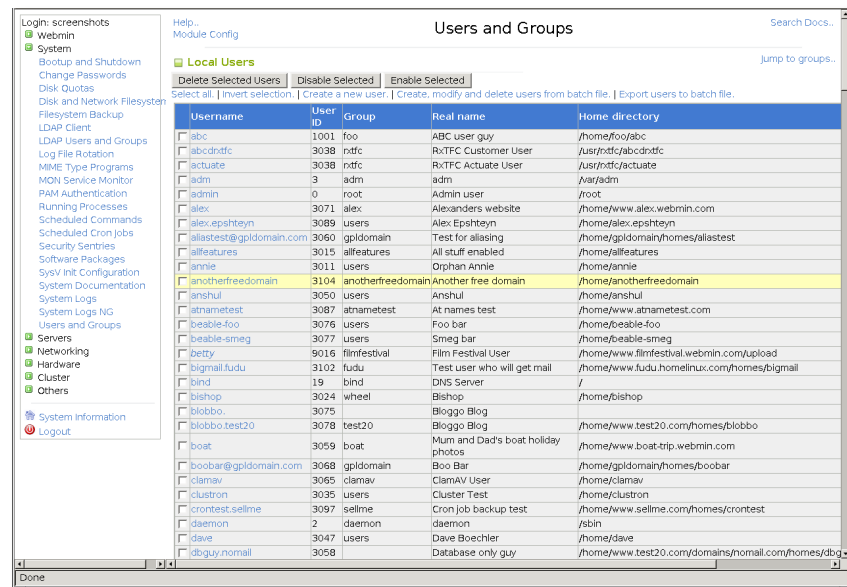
Login: screenshots
Webmin
System
Bootup and Shutdown
Change Passwords
Disk Quotas
Disk and Network Filesysten
Filesystem Backup
LDAP Client
LDAP Users and Groups
Log File Rotation
MIME Type Programs
MON Service Monitor
PAM Authentication
Running Processes
Scheduled Commands
Scheduled Cron Jobs
Security Sentries
Software Packages
SysV Init Configuration
System Documentation
System Logs
System Logs NG
Users and Groups
Servers
Networking
Hardware
Cluster
Others
System Information
Logout

Help..
Module Config

Users and Groups

Search Docs..

Local Users

Jump to groups..

Delete Selected Users | Disable Selected | Enable Selected

Select all. | Invert selection. | Create a new user. | Create, modify and delete users from batch file. | Export users to batch file.

| Username | User ID | Group | Real name | Home directory |
|---|---|---|---|---|
| abc | 1001 | foo | ABC user guy | /home/foo/abc |
| abcdnxtfc | 3038 | rxtfc | RxTFC Customer User | /usr/rxtfc/abcdrxtfc |
| actuate | 3038 | rxtfc | RxTFC Actuate User | /usr/rxtfc/actuate |
| adm | 3 | adm | adm | /var/adm |
| admin | 0 | root | Admin user | /root |
| alex | 3071 | alex | Alexanders website | /home/www.alex.webmin.com |
| alex.epshteyn | 3089 | users | Alex Epshteyn | /home/alex.epshteyn |
| aliastest@gpldomain.com | 3060 | gpldomain | Test for aliasing | /home/gpldomain/homes/aliastest |
| allfeatures | 3015 | allfeatures | All stuff enabled | /home/allfeatures |
| annie | 3011 | users | Orphan Annie | /home/annie |
| anotherfreedomain | 3104 | anotherfreedomain | Another free domain | /home/anotherfreedomain |
| anshul | 3050 | users | Anshul | /home/anshul |
| atnametest | 3087 | atnametest | At names test | /home/www.atnametest.com |
| beable-foo | 3076 | users | Foo bar | /home/beable-foo |
| beable-smeg | 3077 | users | Smeg bar | /home/beable-smeg |
| betty | 9016 | filmfestival | Film Festival User | /home/www.filmfestival.webmin.com/upload |
| bigmail.fudu | 3102 | fudu | Test user who will get mail | /home/www.fudu.homelinux.com/homes/bigmail |
| bind | 19 | bind | DNS Server | / |
| bishop | 3024 | wheel | Bishop | /home/bishop |
| blobbo. | 3075 | | Bloggo Blog | |
| blobbo.test20 | 3078 | test20 | Bloggo Blog | /home/www.test20.com/homes/blobbo |
| boat | 3059 | boat | Mum and Dad's boat holiday photos | /home/www.boat-trip.webmin.com |
| boobar@gpldomain.com | 3068 | gpldomain | Boo Bar | /home/gpldomain/homes/boobar |
| clamav | 3065 | clamav | ClamAV User | /home/clamav |
| clustron | 3035 | users | Cluster Test | /home/clustron |
| crontest.sellme | 3097 | sellme | Cron job backup test | /home/www.sellme.com/homes/crontest |
| daemon | 2 | daemon | daemon | /sbin |
| dave | 3047 | users | Dave Boechler | /home/dave |
| dbguy.nomail | 3058 | | Database only guy | /home/www.test20.com/domains/nomail.com/homes/dbg |

Done